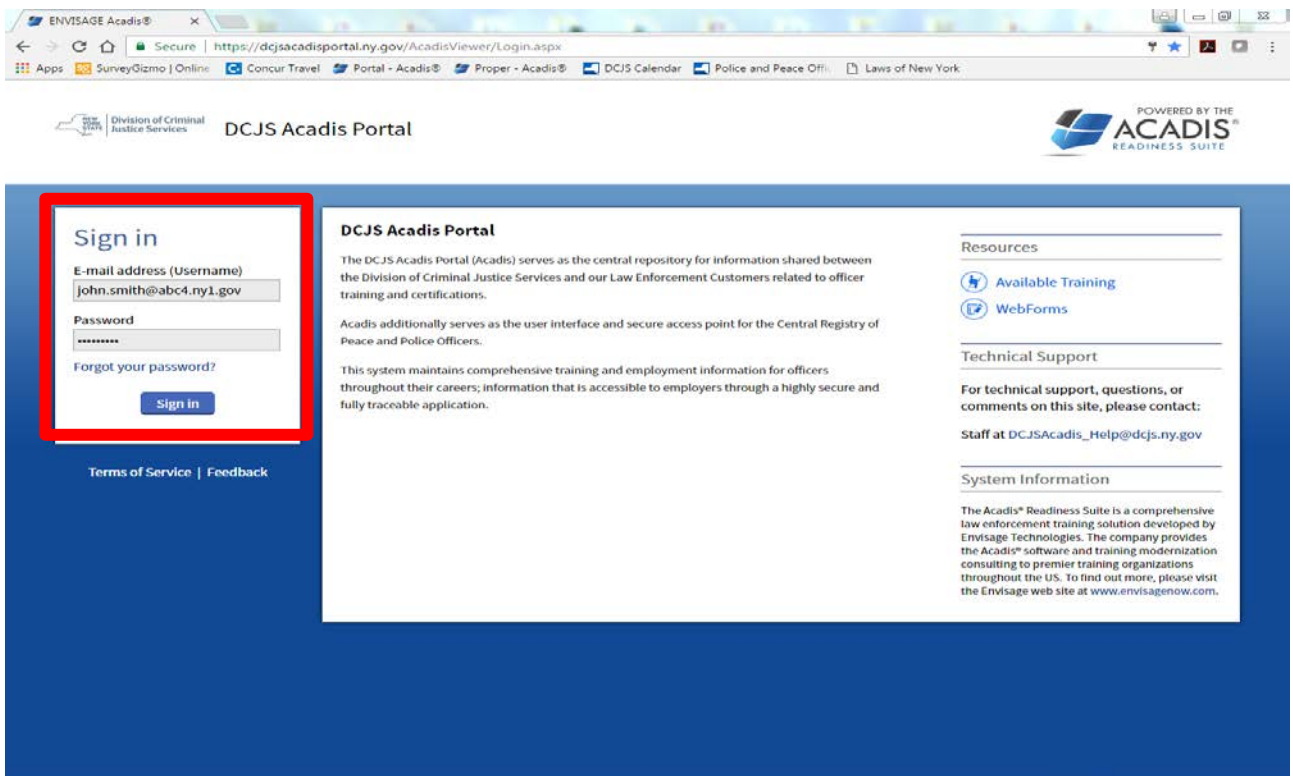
ENVISAGE Acadis® ×

Secure | https://dcjsacadisportal.ny.gov/AcadisViewer/Login.aspx

Apps SurveyGizmo | Online Concur Travel Portal - Acadis® Proper - Acadis® DCJS Calendar Police and Peace Offi Laws of New York

NEW YORK STATE Division of Criminal Justice Services DCJS Acadis Portal

POWERED BY THE ACADIS® READINESS SUITE

Sign in

E-mail address (Username)

john.smith@abc4.ny1.gov

Password

•••••••••

Forgot your password?

Sign in

Terms of Service | Feedback

DCJS Acadis Portal

The DCJS Acadis Portal (Acadis) serves as the central repository for information shared between the Division of Criminal Justice Services and our Law Enforcement Customers related to officer training and certifications.

Acadis additionally serves as the user interface and secure access point for the Central Registry of Peace and Police Officers.

This system maintains comprehensive training and employment information for officers throughout their careers; information that is accessible to employers through a highly secure and fully traceable application.

Resources

Available Training

WebForms

Technical Support

For technical support, questions, or comments on this site, please contact:

Staff at DCJSAcadis_Help@dcjs.ny.gov

System Information

The Acadis® Readiness Suite is a comprehensive law enforcement training solution developed by Envisage Technologies. The company provides the Acadis® software and training modernization consulting to premier training organizations throughout the US. To find out more, please visit the Envisage web site at www.envisagenow.com.